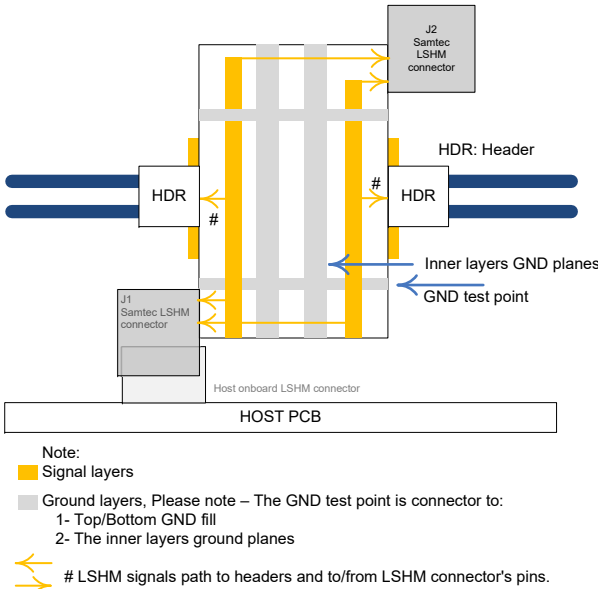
J2
Samtec
LSHM
connector

HDR: Header

HDR

#

#

HDR

Inner layers GND planes

GND test point

J1
Samtec LSHM
connector

Host onboard LSHM connector

HOST PCB

Note:

Signal layers

Ground layers, Please note – The GND test point is connector to:
1- Top/Bottom GND fill
2- The inner layers ground planes

# LSHM signals path to headers and to/from LSHM connector's pins.